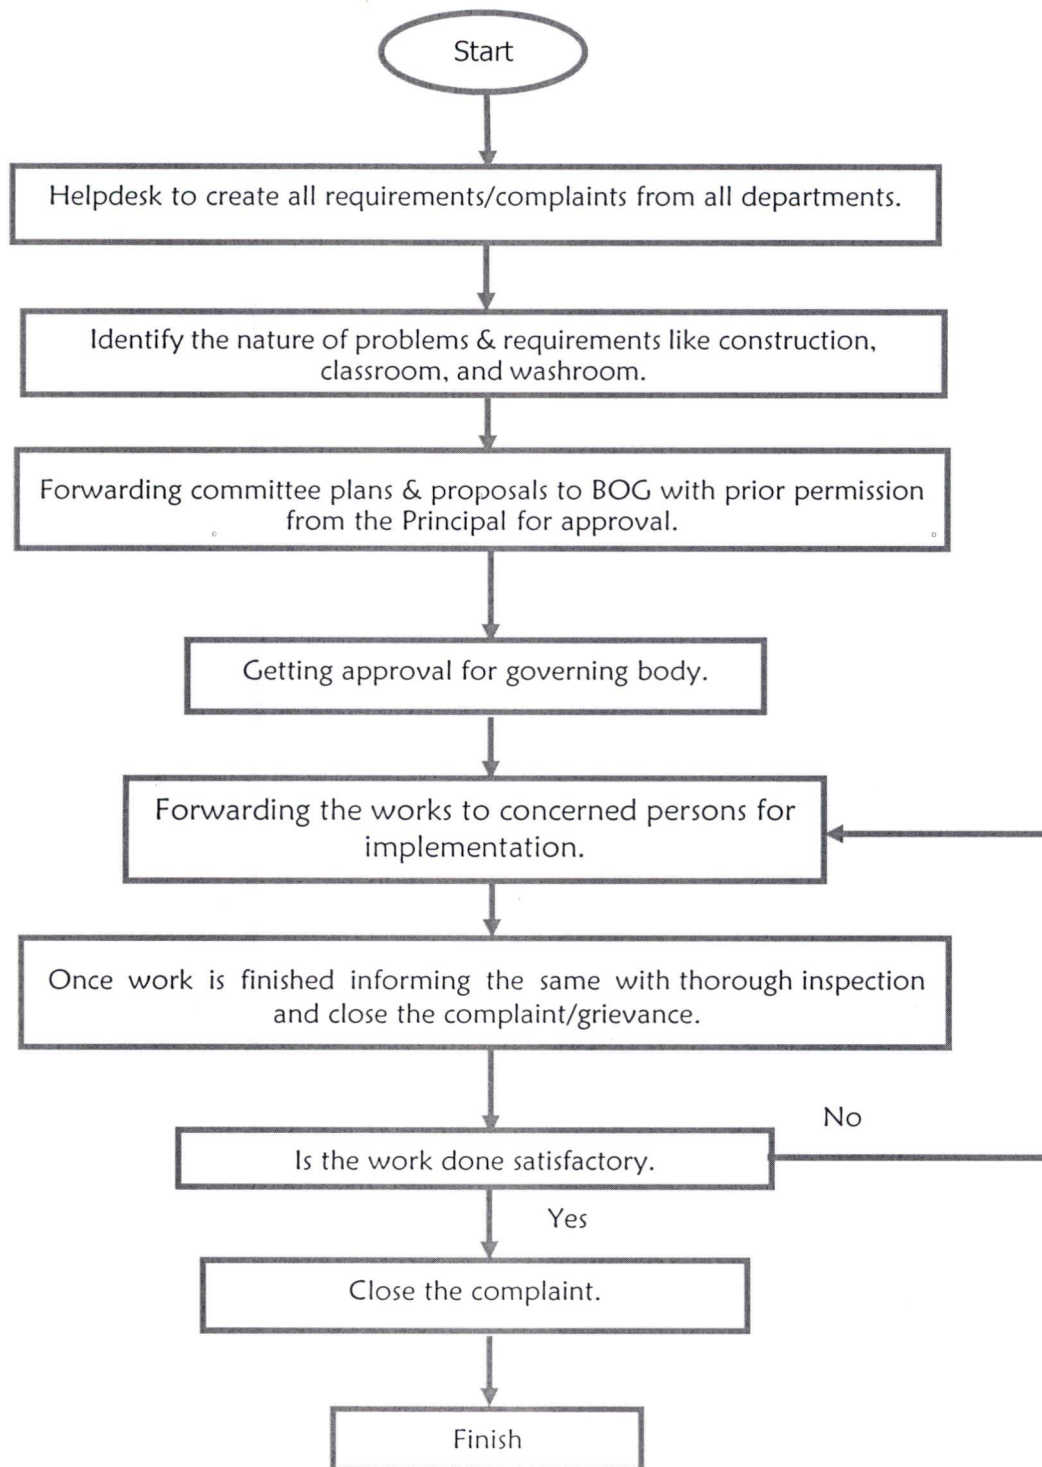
Start

Helpdesk to create all requirements/complaints from all departments.

Identify the nature of problems & requirements like construction, classroom, and washroom.

Forwarding committee plans & proposals to BOG with prior permission from the Principal for approval.

Getting approval for governing body.

Forwarding the works to concerned persons for implementation.

Once work is finished informing the same with thorough inspection and close the complaint/grievance.

No

Is the work done satisfactory.

Yes

Close the complaint.

Finish